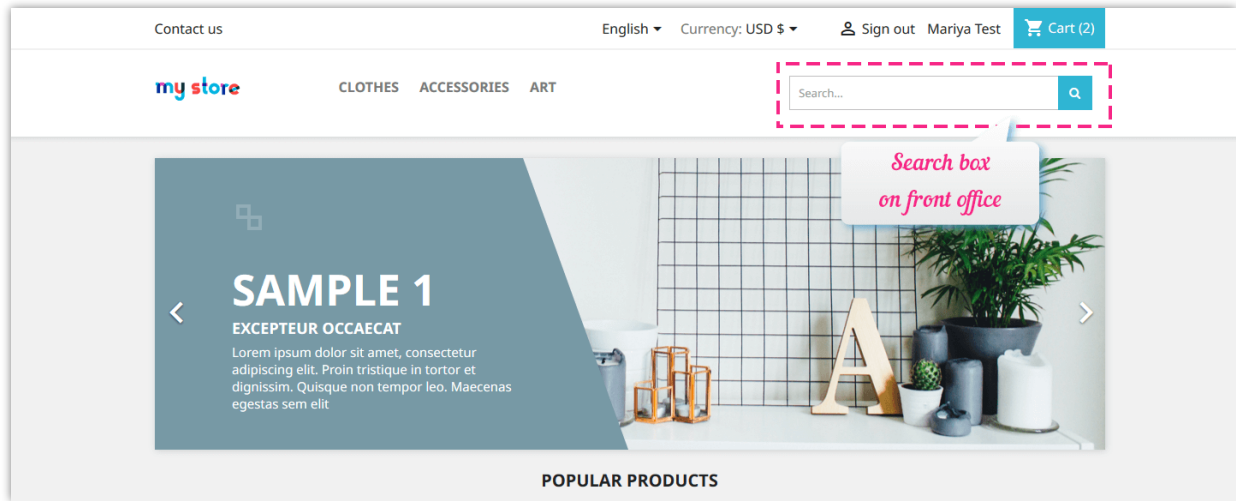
Contact us

English Currency: USD $ Sign out Mariya Test Cart (2)

my store

CLOTHES ACCESSORIES ART

Search...

Search box on front office

SAMPLE 1

EXCEPTEUR OCCAECAT

Lorem ipsum dolor sit amet, consectetur adipiscing elit. Proin tristique in tortor et dignissim. Quisque non tempor leo. Maecenas egestas sem elit

POPULAR PRODUCTS